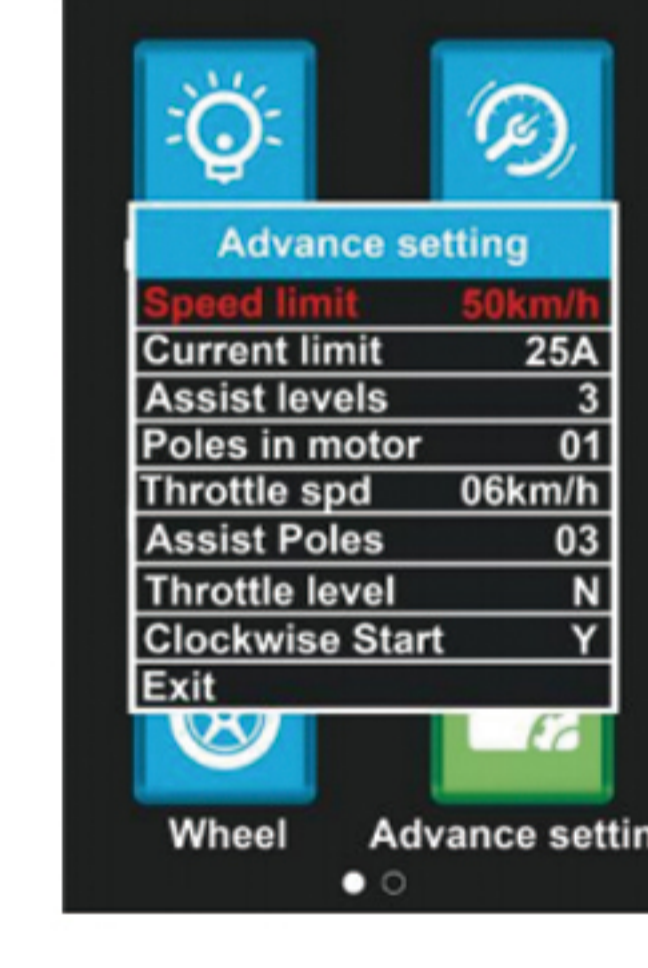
Advance setting

| Speed limit | 50km/h |
|---|---|
| Current limit | 25A |
| Assist levels | 3 |
| Poles in motor | 01 |
| Throttle spd | 06km/h |
| Assist Poles | 03 |
| Throttle level | N |
| Clockwise Start | Y |
| Exit | |

Wheel Advance settin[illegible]